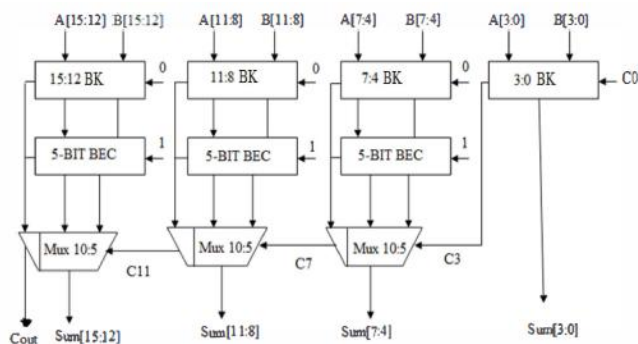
A[15:12] B[15:12]
15:12 BK
0
5-BIT BEC
1
Mux 10:5
C11
Cout
Sum[15:12]

A[11:8] B[11:8]
11:8 BK
0
5-BIT BEC
1
Mux 10:5
C7
Sum[11:8]

A[7:4] B[7:4]
7:4 BK
0
5-BIT BEC
1
Mux 10:5
C3
Sum[7:4]

A[3:0] B[3:0]
3:0 BK
C0
Sum[3:0]